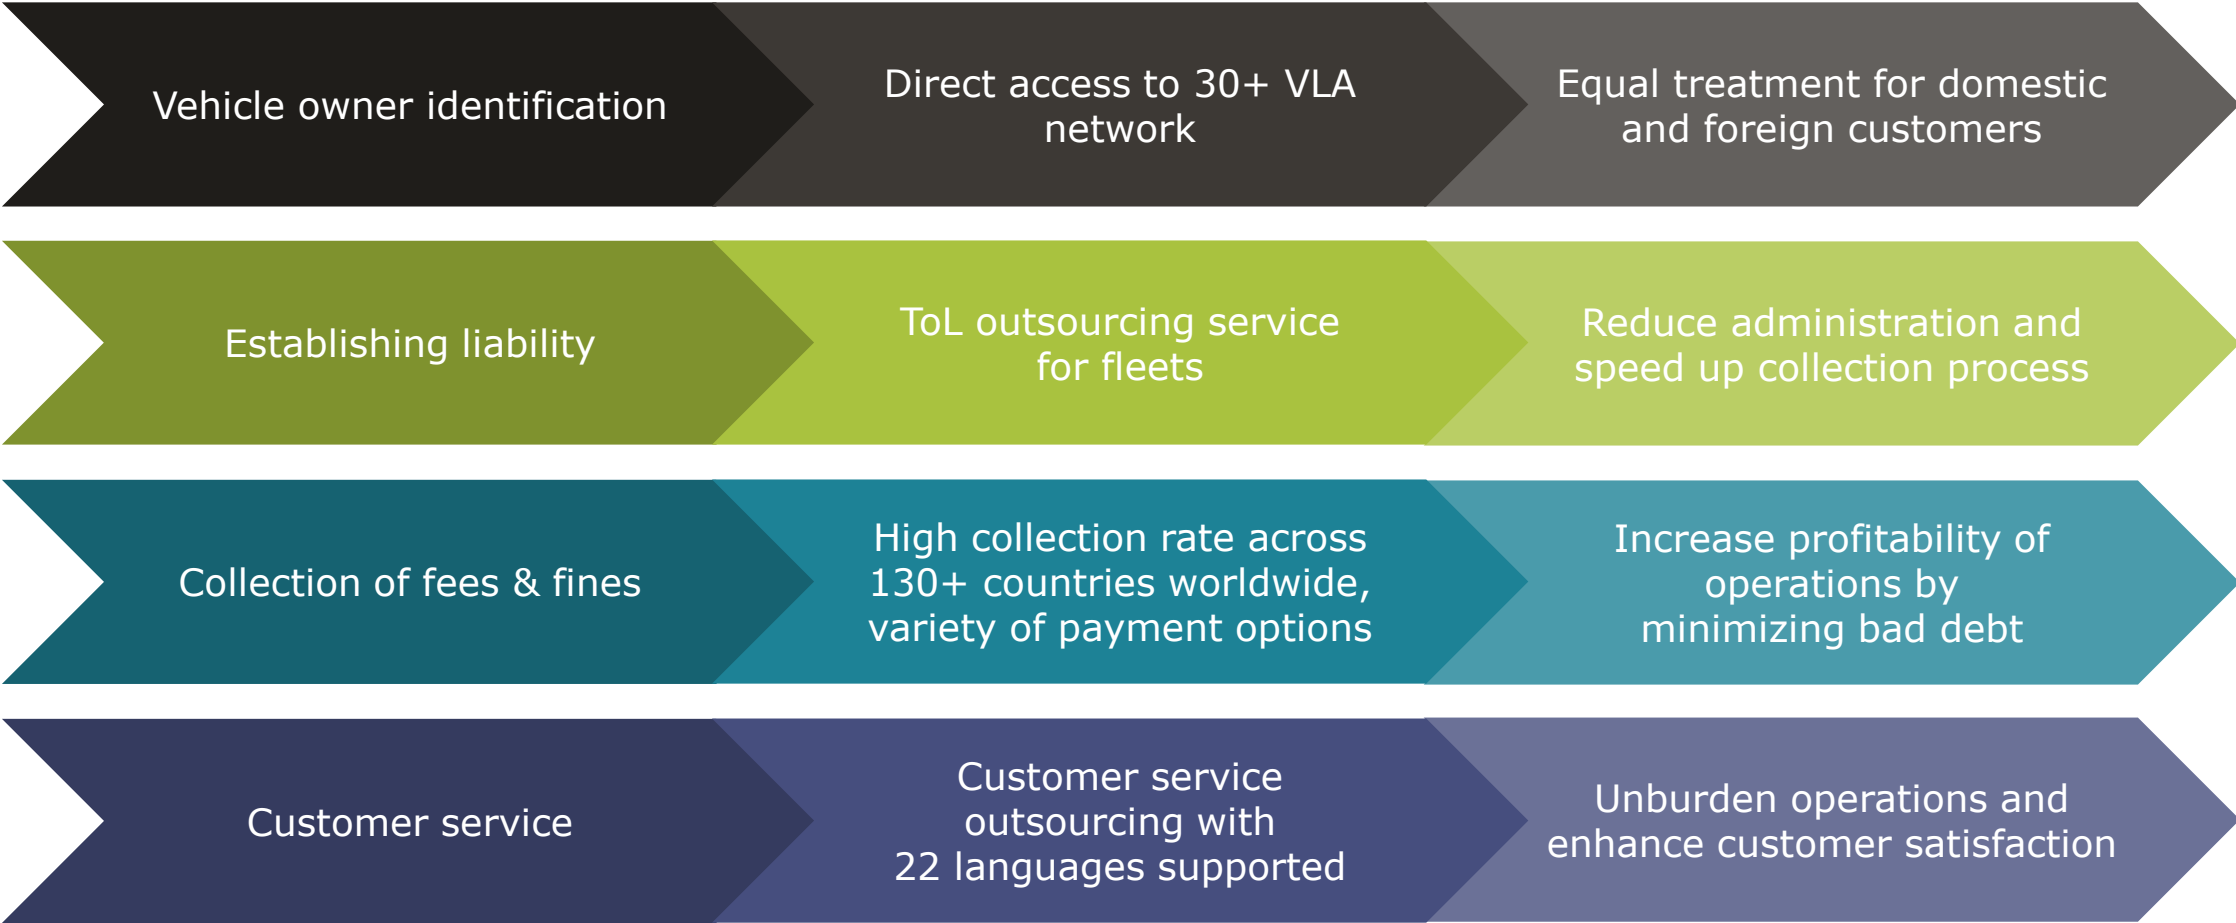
Vehicle owner identification

Direct access to 30+ VLA network

Equal treatment for domestic and foreign customers

Establishing liability

ToL outsourcing service for fleets

Reduce administration and speed up collection process

Collection of fees & fines

High collection rate across 130+ countries worldwide, variety of payment options

Increase profitability of operations by minimizing bad debt

Customer service

Customer service outsourcing with 22 languages supported

Unburden operations and enhance customer satisfaction